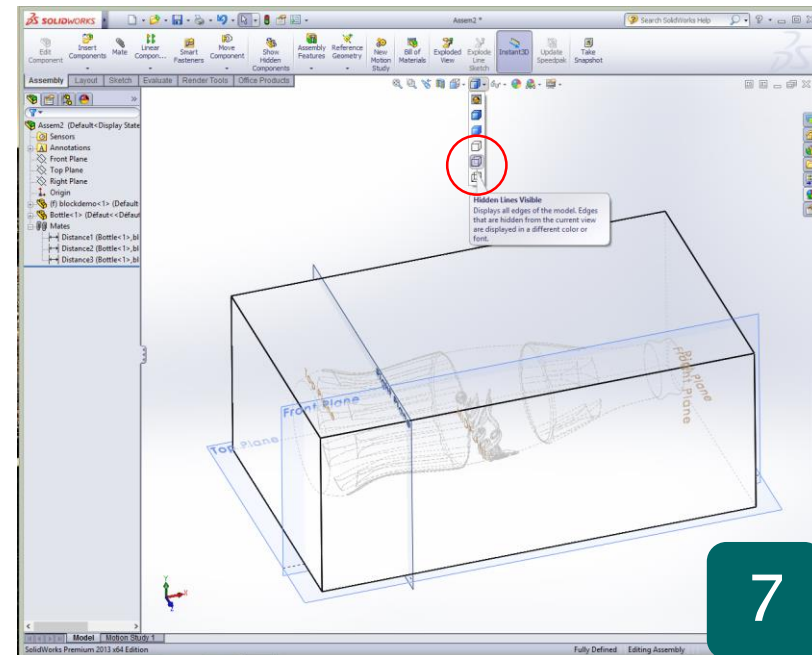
SOLIDWORKS

Assem2 *

Search SolidWorks Help

Edit Component

Insert Components

Mate

Linear Compon...

Smart Fasteners

Move Component

Show Hidden Components

Assembly Features

Reference Geometry

New Motion Study

Bill of Materials

Exploded View

Explode Line Sketch

Instant3D

Update Speedpak

Take Snapshot

Assembly | Layout | Sketch | Evaluate | Render Tools | Office Products

Assem2 (Default<Display State

Sensors

Annotations

Front Plane

Top Plane

Right Plane

Origin

(f) blockdemo<1> (Default

Bottle<1> (Default<<Default

Mates

Distance1 (Bottle<1>,bl

Distance2 (Bottle<1>,bl

Distance3 (Bottle<1>,bl

Hidden Lines Visible

Displays all edges of the model. Edges that are hidden from the current view are displayed in a different color or font.

Front Plane

Top Plane

Right Plane

Front Plane

Model | Motion Study 1

SolidWorks Premium 2013 x64 Edition

Fully Defined

Editing Assembly

7